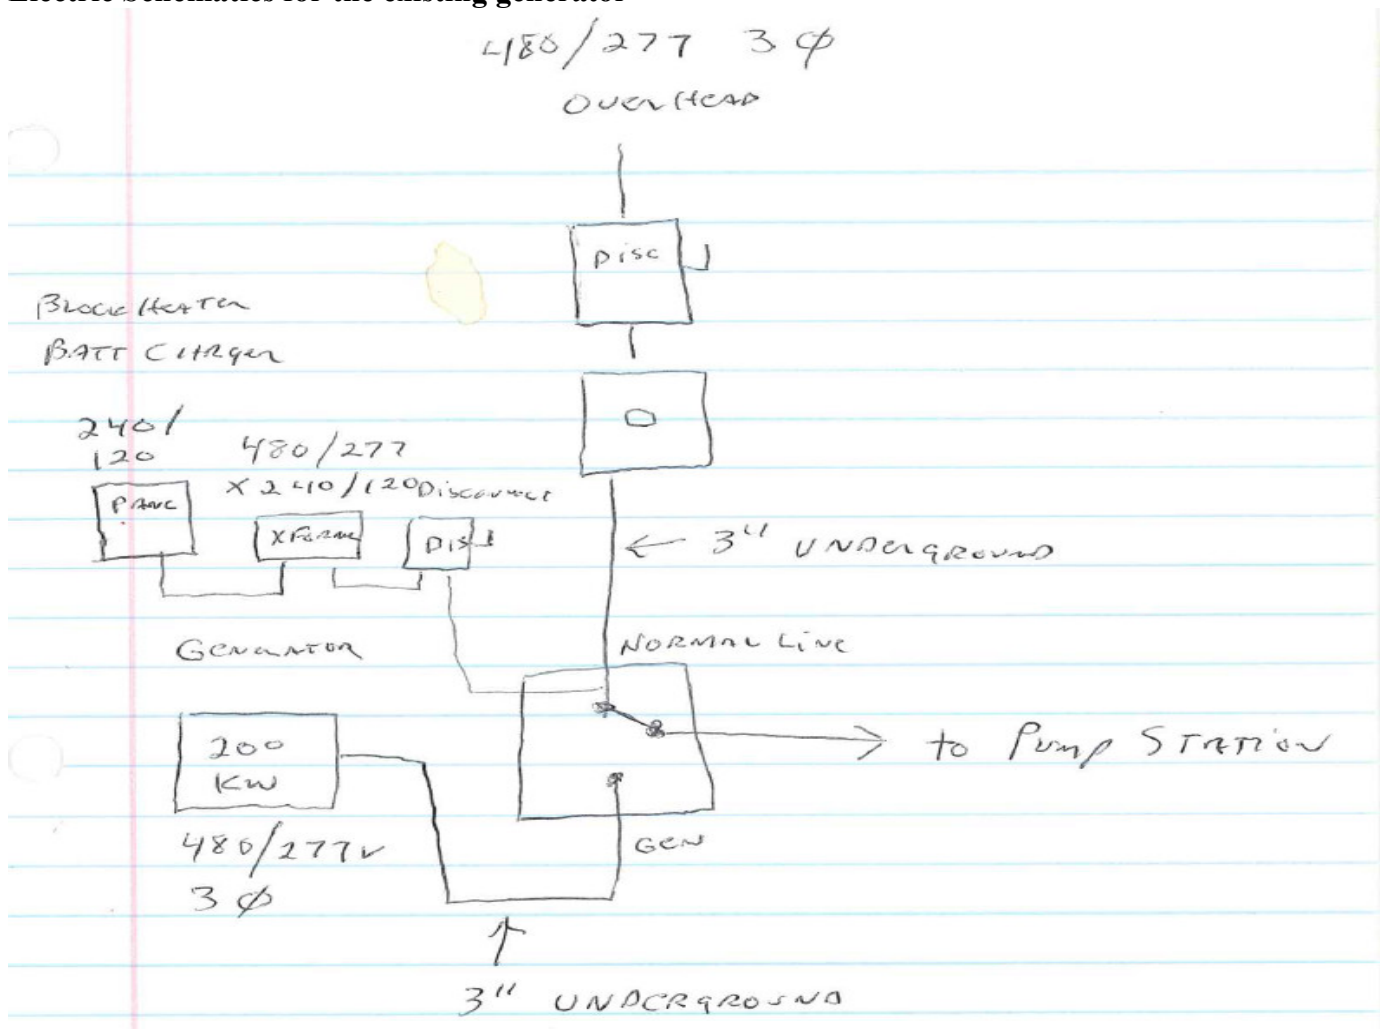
Electric Schematics for the existing generator

480/277 3 $\phi$

OVERHEAD

DISC

BLOCK HEATER

BATT CHARGER

240/120

480/277 X 240/120

Disconnect

PANEL

XFORMER

DISC

← 3" UNDERGROUND

GENERATOR

NORMAL LINE

200 KW

to Pump STATION

480/277V

3 $\phi$

GEN

3" UNDERGROUND